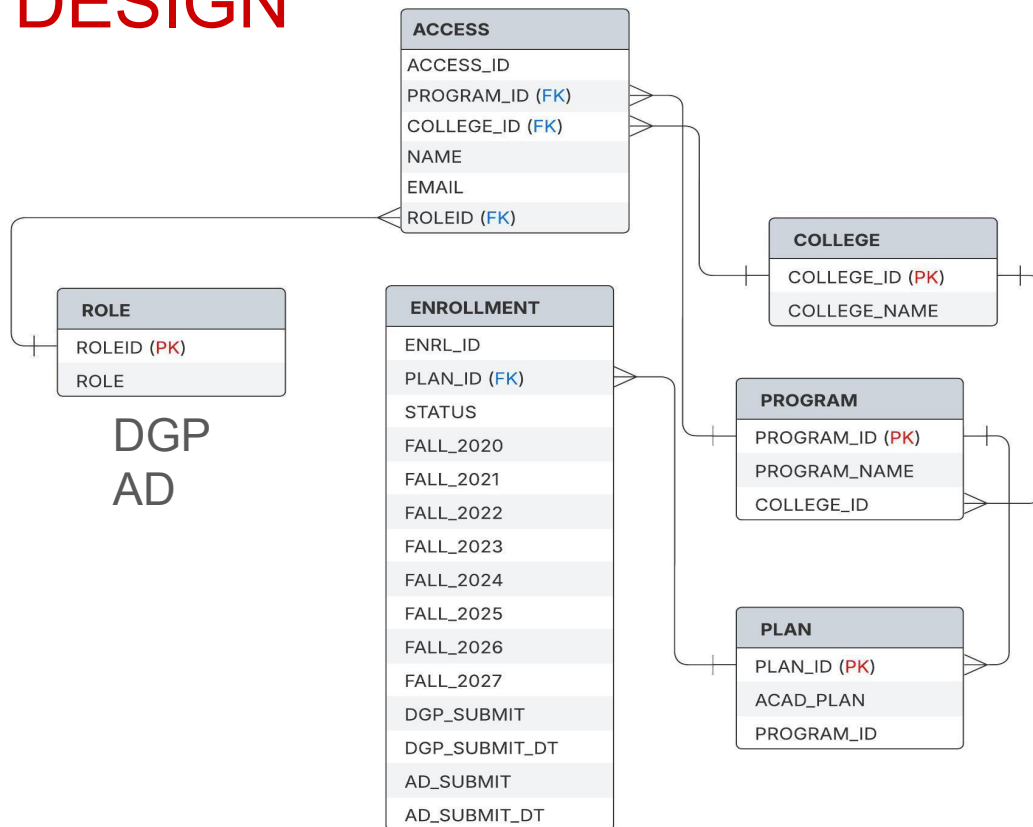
DESIGN

ACCESS
ACCESS_ID
PROGRAM_ID (FK)
COLLEGE_ID (FK)
NAME
EMAIL
ROLEID (FK)

COLLEGE
COLLEGE_ID (PK)
COLLEGE_NAME

ROLE
ROLEID (PK)
ROLE

DGP
AD

ENROLLMENT
ENRL_ID
PLAN_ID (FK)
STATUS
FALL_2020
FALL_2021
FALL_2022
FALL_2023
FALL_2024
FALL_2025
FALL_2026
FALL_2027
DGP_SUBMIT
DGP_SUBMIT_DT
AD_SUBMIT
AD_SUBMIT_DT

PROGRAM
PROGRAM_ID (PK)
PROGRAM_NAME
COLLEGE_ID

PLAN
PLAN_ID (PK)
ACAD_PLAN
PROGRAM_ID